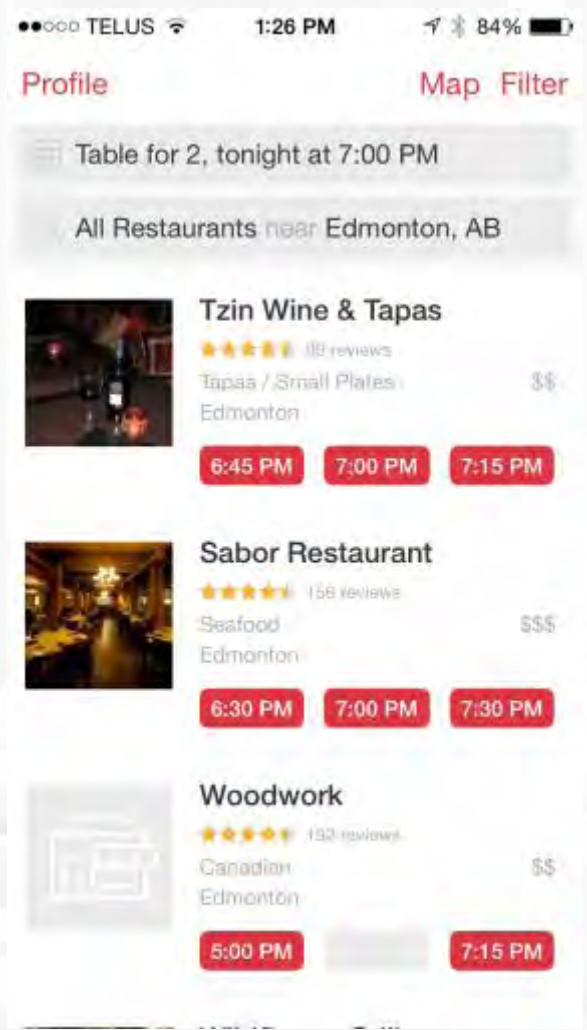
●●○○○ TELUS 1:26 PM 84%

Profile Map Filter

Table for 2, tonight at 7:00 PM

All Restaurants near Edmonton, AB

Tzin Wine & Tapas
89 reviews
Tapas / Small Plates $$
Edmonton
6:45 PM 7:00 PM 7:15 PM

Sabor Restaurant
156 reviews
Seafood $$$
Edmonton
6:30 PM 7:00 PM 7:30 PM

Woodwork
152 reviews
Canadian $$
Edmonton
5:00 PM 7:15 PM

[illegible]